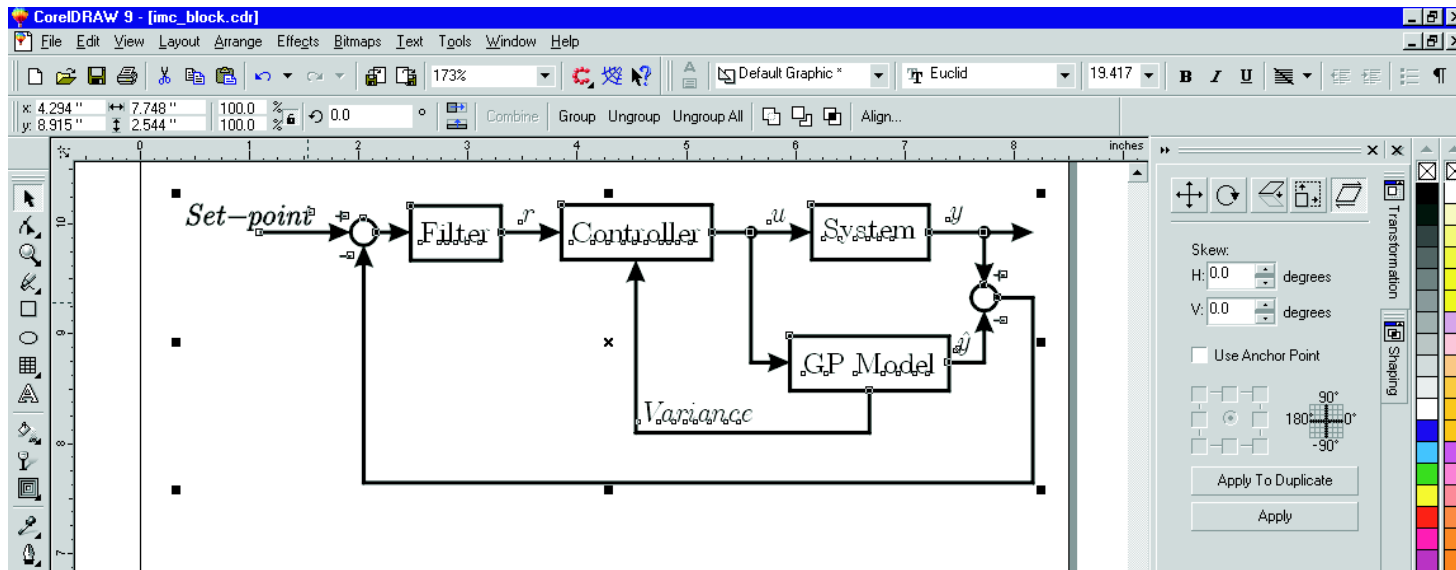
CorelDRAW 9 - [imc_block.cdr]

File Edit View Layout Arrange Effects Bitmaps Text Tools Window Help

173%

Default Graphic *

Euclid

19.417

B I U ¶

x: 4.294 " y: 8.915 " 7.748 " 2.544 " 100.0 100.0 % 0.0 °

Combine Group Ungroup Ungroup All Align...

0 1 2 3 4 5 6 7 8 inches

10 9 8 7

Set−point

Filter

$r$

Controller

$u$

System

$y$

GP Model

$\hat{y}$

Variance

Transformation

Shaping

Skew:

H: 0.0 degrees

V: 0.0 degrees

Use Anchor Point

90°

180° 0°

-90°

Apply To Duplicate

Apply